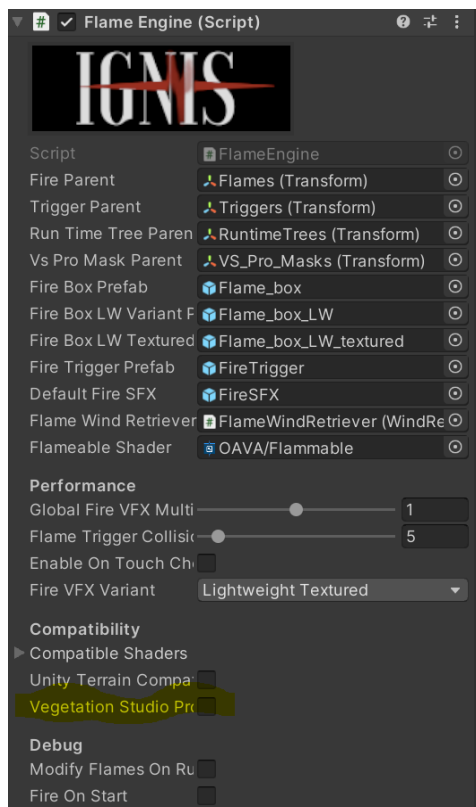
# Flame Engine (Script)

IGNIS

Script FlameEngine
Fire Parent Flames (Transform)
Trigger Parent Triggers (Transform)
Run Time Tree Paren RuntimeTrees (Transform)
Vs Pro Mask Parent VS_Pro_Masks (Transform)
Fire Box Prefab Flame_box
Fire Box LW Variant P Flame_box_LW
Fire Box LW Textured Flame_box_LW_textured
Fire Trigger Prefab FireTrigger
Default Fire SFX FireSFX
Flame Wind Retriever FlameWindRetriever (WindRe
Flameable Shader OAVA/Flammable

Performance
Global Fire VFX Multi 1
Flame Trigger Collisi 5
Enable On Touch Ch
Fire VFX Variant Lightweight Textured

Compatibility
Compatible Shaders
Unity Terrain Compa
Vegetation Studio Pr

Debug
Modify Flames On Ru
Fire On Start